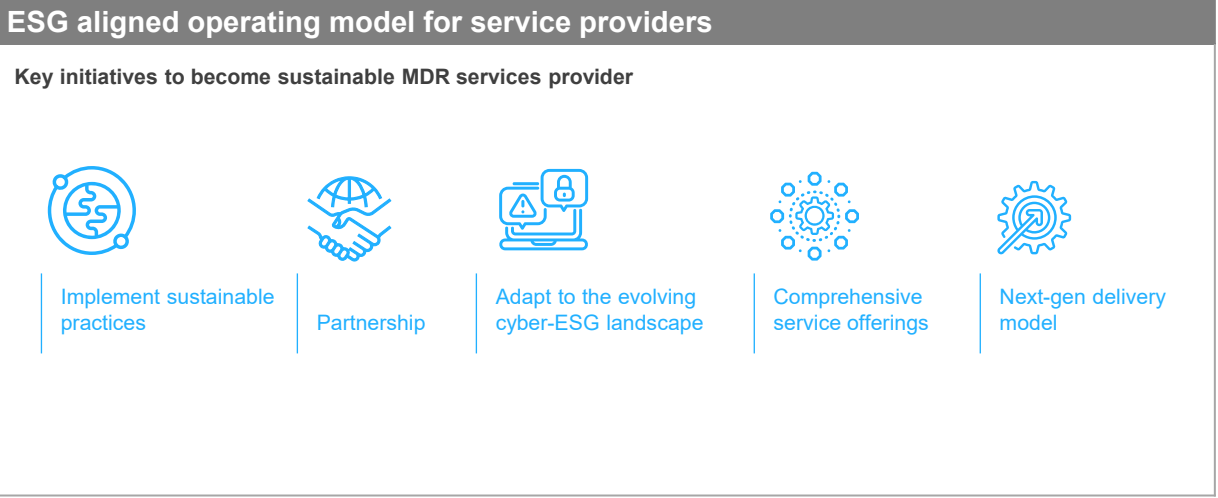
ESG aligned operating model for service providers

Key initiatives to become sustainable MDR services provider

Implement sustainable practices

Partnership

Adapt to the evolving cyber-ESG landscape

Comprehensive service offerings

Next-gen delivery model